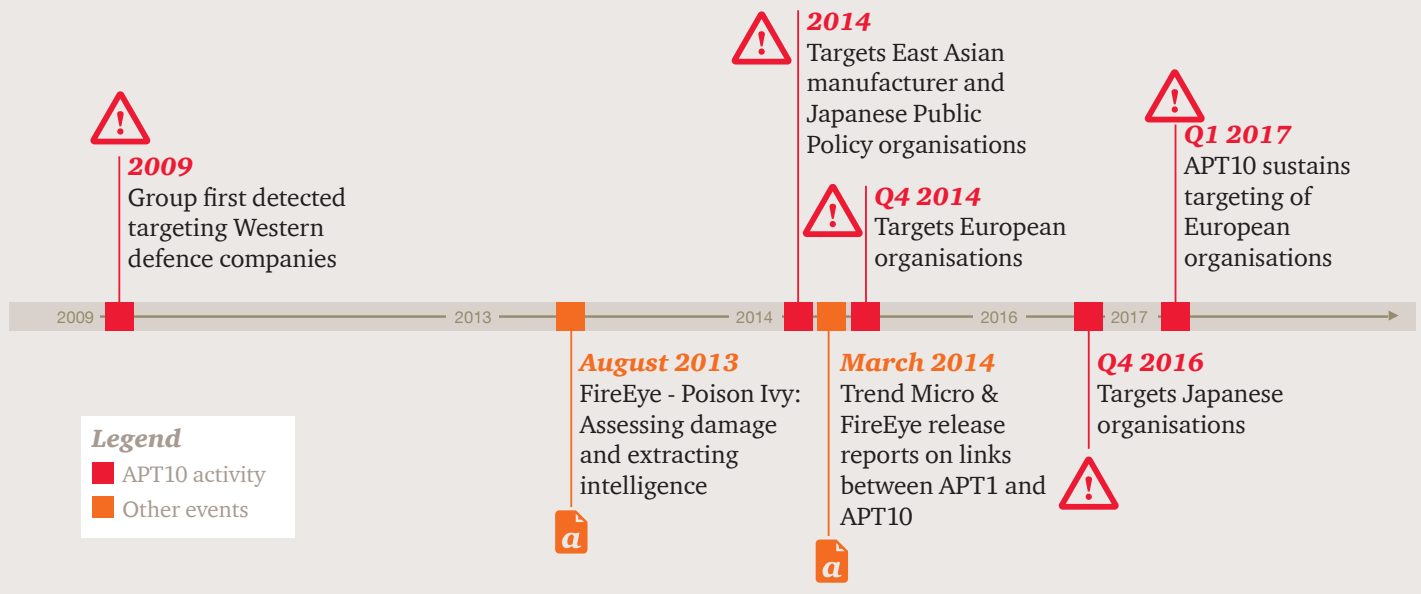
2014
Targets East Asian manufacturer and Japanese Public Policy organisations

2009
Group first detected targeting Western defence companies

Q4 2014
Targets European organisations

Q1 2017
APT10 sustains targeting of European organisations

2009 2013 2014 2016 2017

August 2013
FireEye - Poison Ivy: Assessing damage and extracting intelligence

March 2014
Trend Micro & FireEye release reports on links between APT1 and APT10

Q4 2016
Targets Japanese organisations

Legend
APT10 activity
Other events

a

a